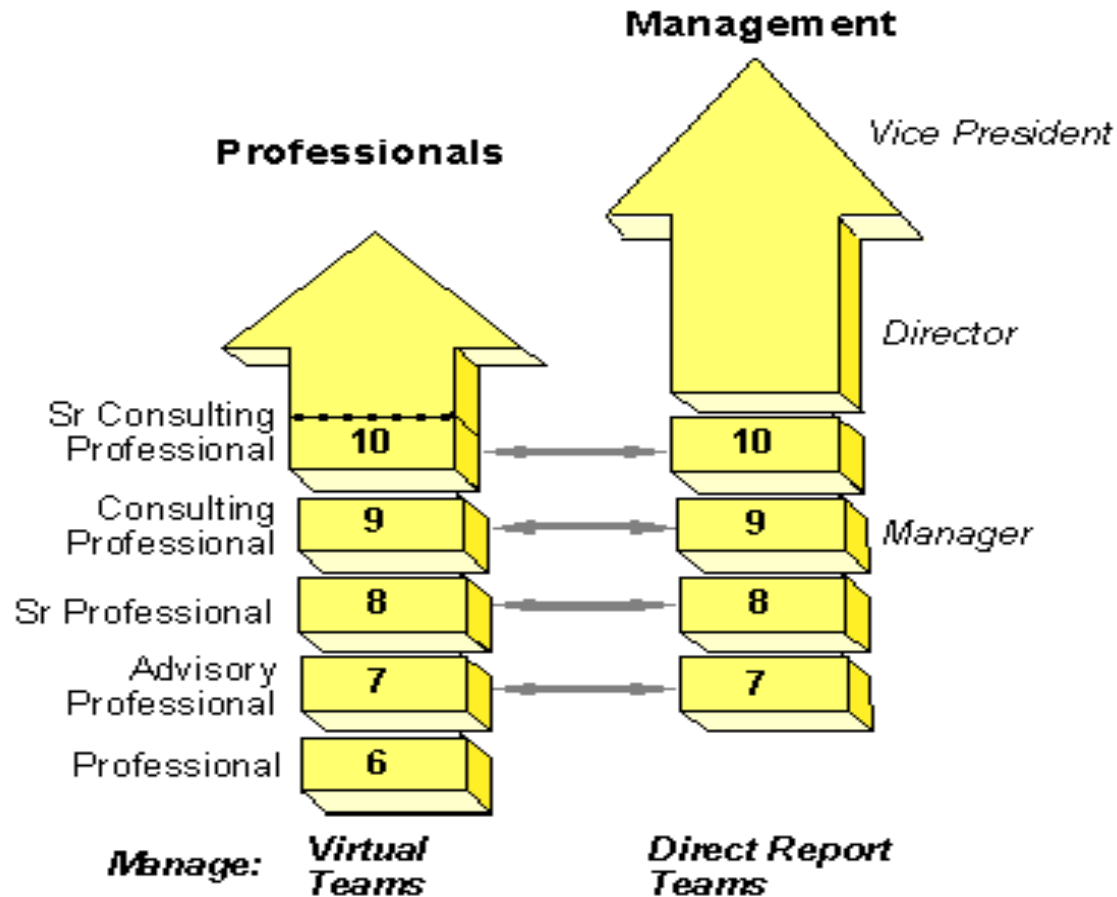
Management

Vice President

Professionals

Director

Sr Consulting Professional

10

10

Consulting Professional

9

9

Manager

Sr Professional

8

8

Advisory Professional

7

7

Professional

6

Manage:

Virtual Teams

Direct Report Teams